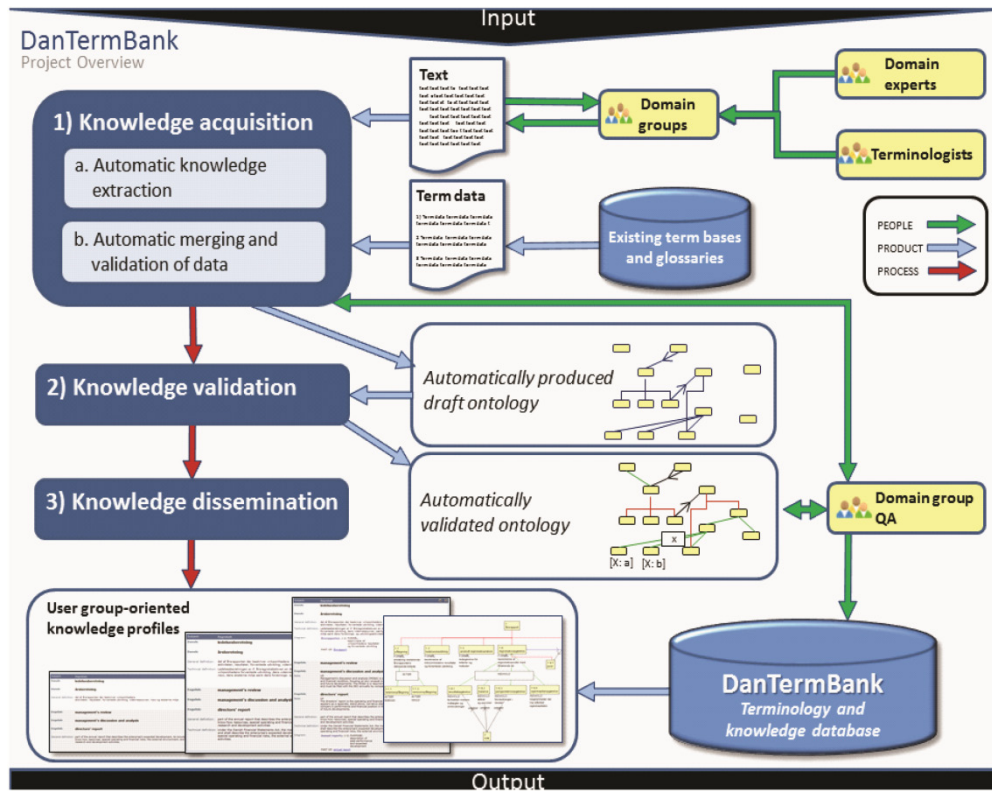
Input

DanTermBank
Project Overview

Text
Text text text te text text text text text text text text text text text text text text text text text text text text text text text text text text text text text text text text text text text text text text text text text text text text text text text text text

Domain groups

Domain experts

Terminologists

1) Knowledge acquisition

a. Automatic knowledge extraction

b. Automatic merging and validation of data

Term data
1) Termdata termdata termdata termdata termdata termdata t
2 Termdata termdata termdata termdata termdata termdata
3 Termdata termdata termdata termdata termdata termdata

Existing term bases and glossaries

PEOPLE
PRODUCT
PROCESS

2) Knowledge validation

Automatically produced draft ontology

3) Knowledge dissemination

Automatically validated ontology

X
[X: a]
[X: b]

Domain group QA

User group-oriented knowledge profiles

DanTermBank
Terminology and knowledge database

Output